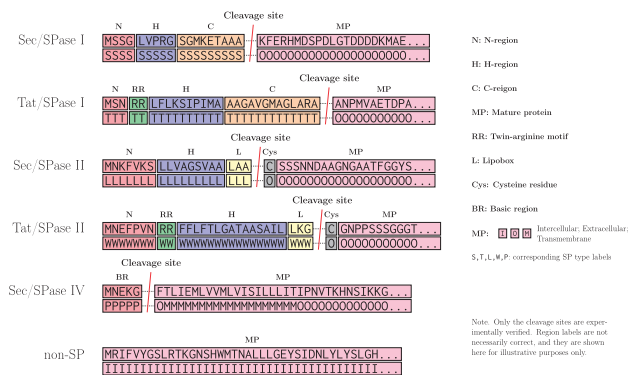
Sec/SPase I
N H C Cleavage site MP
MSSG LVPRG SGMKETAAA KFERHMDSPDLGTDDDDKMAE...
SSSS SSSSS SSSSSSSSS OOOOOOOOOOOOOOOOOOOOO...

Tat/SPase I
N RR H C Cleavage site MP
MSN RR LFLKSIPIMA AAGAVGMAGLARA ANPMVAETDPA...
TTT TT TTTTTTTTTT TTTTTTTTTTTTT OOOOOOOOOOO...

Sec/SPase II
N H L Cleavage site Cys MP
MNKFVKS LLVAGSVAA LAA C SSSNNDAAGNGAATFGGYS...
LLLLLLL LLLLLLLLL LLL O OOOOOOOOOOOOOOOOOOO...

Tat/SPase II
N RR H L Cleavage site Cys MP
MNEFPVN RR FFLFTLGATAASAIL LKG C GNPPSSSGGGT...
WWWWWWW WW WWWWWWWWWWWWWWW WWW O OOOOOOOOOOO...

Sec/SPase IV
BR Cleavage site MP
MNEKG FTLIEMLVVMLVISILLLITIPNVTKHNSIKKG...
PPPPP OMMMMMMMMMMMMMMMMMMOOOOOOOOOOOOOO...

non-SP
MP
MRIFVYGSLRTKGNSHWMTNALLLGEYSIDNLYLSLGH...
IIIIIIIIIIIIIIIIIIIIIIIIIIIIIIIIIIIIII...

N: N-region

H: H-region

C: C-region

MP: Mature protein

RR: Twin-arginine motif

L: Lipobox

Cys: Cysteine residue

BR: Basic region

MP: I O M Intercellular; Extracellular; Transmembrane

S,T,L,W,P: corresponding SP type labels

Note: Only the cleavage sites are experimentally verified. Region labels are not necessarily correct, and they are shown here for illustrative purposes only.